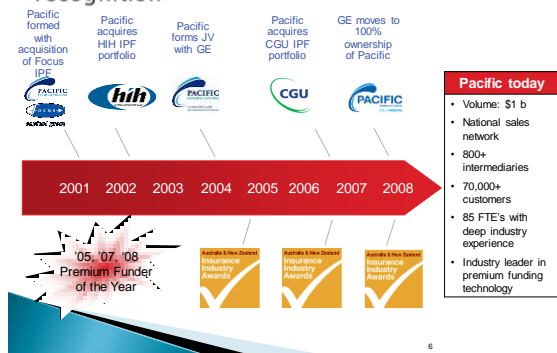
Pacific formed with acquisition of Focus IPF

Pacific acquires HIH IPF portfolio

Pacific forms JV with GE

Pacific acquires CGU IPF portfolio

GE moves to 100% ownership of Pacific

PACIFIC

FOCUS

hih

PACIFIC

CGU

PACIFIC

2001 2002 2003 2004 2005 2006 2007 2008

'05, '07, '08 Premium Funder of the Year

Australia & New Zealand Insurance Industry Awards

Australia & New Zealand Insurance Industry Awards

Australia & New Zealand Insurance Industry Awards

Pacific today

- Volume: $1 b
- National sales network
- 800+ intermediaries
- 70,000+ customers
- 85 FTE's with deep industry experience
- Industry leader in premium funding technology

6